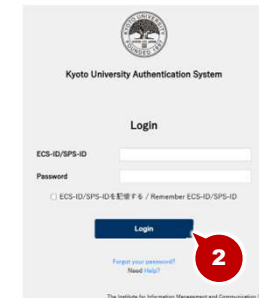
KYOTO UNIVERSITY
FOUNDED 1897

Kyoto University Authentication System

Login

ECS-ID/SPS-ID

Password

ECS-ID/SPS-IDを記憶する / Remember ECS-ID/SPS-ID

Login

2

Forgot your password?
Need Help?

The Institute for Information Management and Communication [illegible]